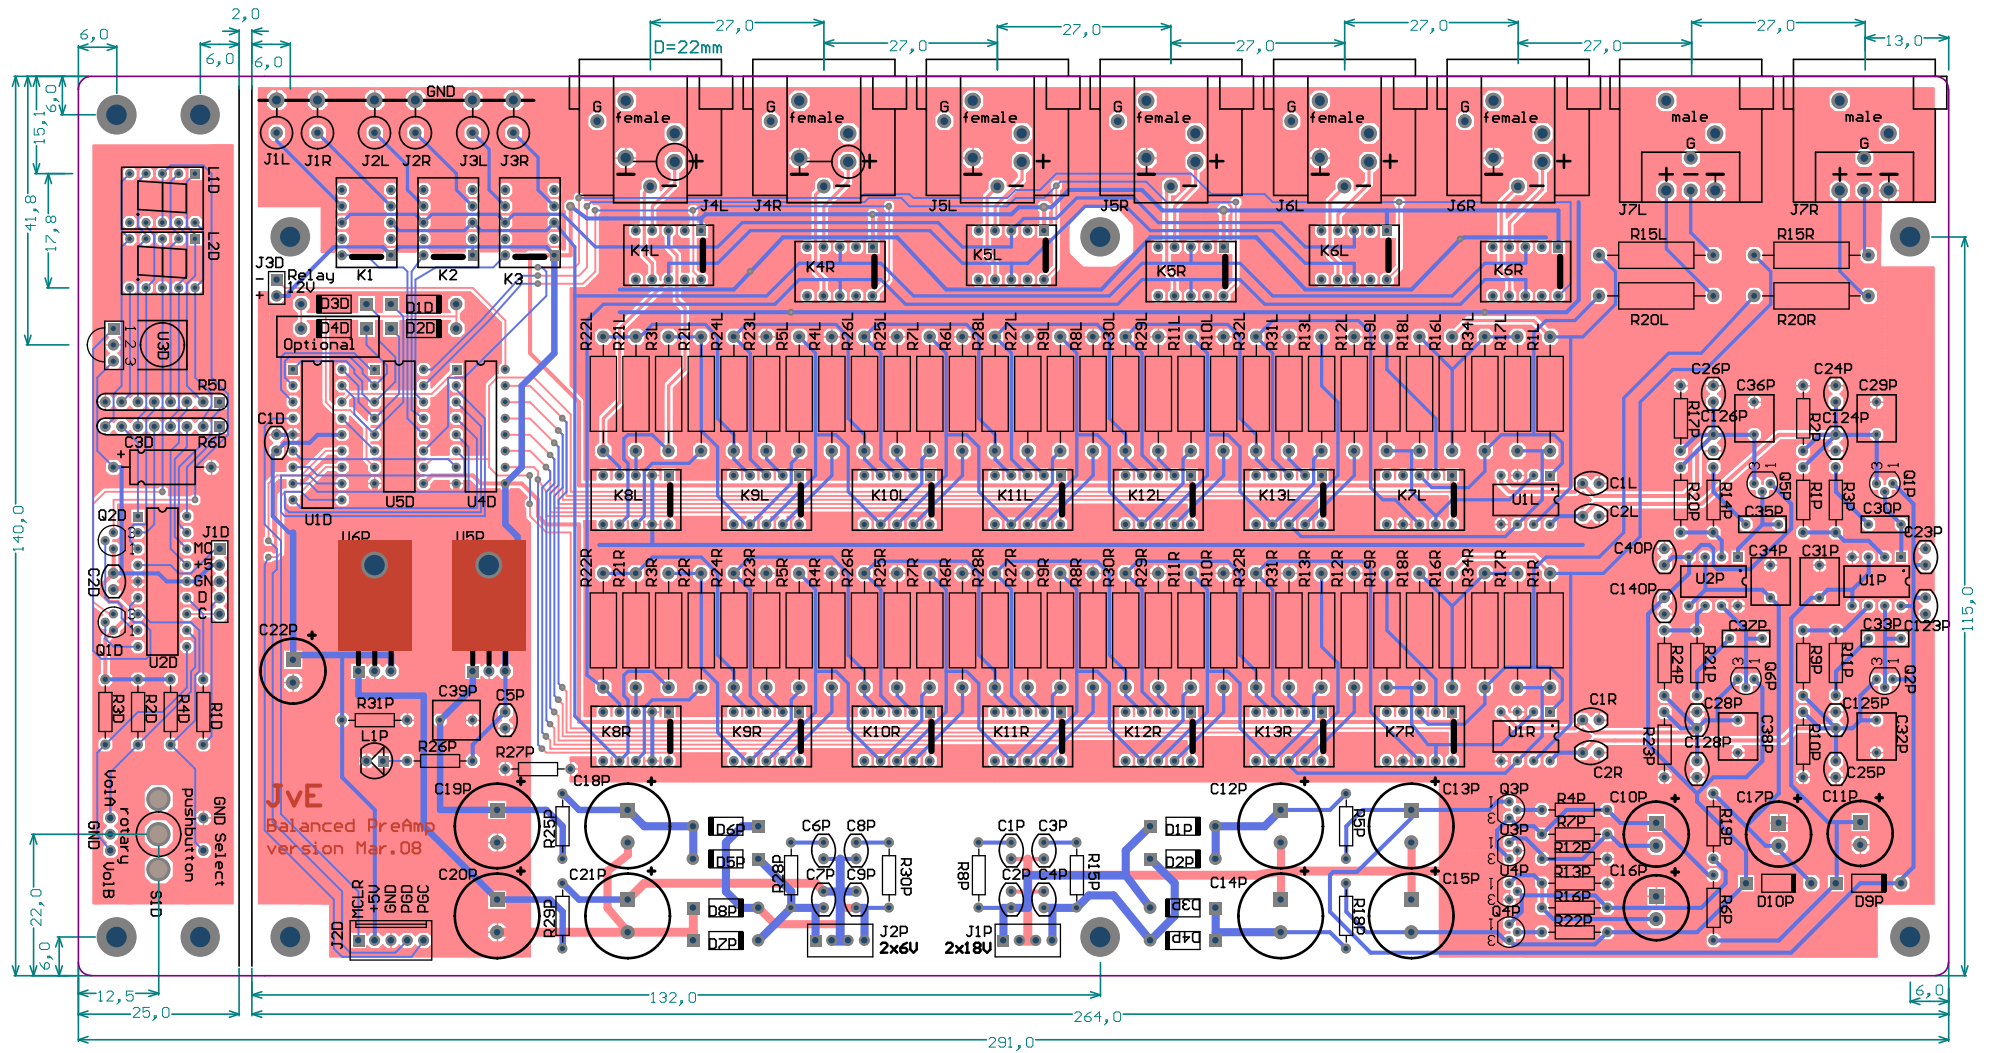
6,0
2,0
6,0
6,0
27,0
D=22mm
27,0
27,0
27,0
27,0
27,0
27,0
13,0
GND
J1L J1R J2L J2R J3L J3R
G female
G female
G female
G female
G female
G female
male
male
G
G
J4L J4R J5L J5R J6L J6R J7L J7R
K1 K2 K3
K4L K4R K5L K5R K6L K6R
R15L R15R
R20L R20R
L1D
L2D
J3D
Relay 12V
D3D D1D
D4D D2D
Optional
U3D
R5D
R6D
C1D
C3D
U1D U5D U4D
R22L R21L R3L R2L R24L R23L R5L R4L R26L R25L R7L R6L R28L R27L R9L R8L R30L R29L R11L R10L R32L R31L R13L R12L R19L R18L R16L R34L R17L R1L
K8L K9L K10L K11L K12L K13L K7L U1L
C1L C2L
C26P C24P
C36P C29P
R17P C126P R2P C124P
R20P R14P Q5P R1P R3P Q1P
C35P C30P
C40P C34P C31P C23P
C140P U2P U1P
C37P C33P C123P
R24P R21P Q6P R9P R11P Q2P
C28P C125P
C128P C38P R10P C32P
R23P C25P
Q2D
J1D
C2D
Q1D
U2D
R3D R2D R4D R1D
U6P U5P
C22P
R22R R21R R3R R2R R24R R23R R5R R4R R26R R25R R7R R6R R28R R27R R9R R8R R30R R29R R11R R10R R32R R31R R13R R12R R19R R18R R16R R34R R17R R1R
K8R K9R K10R K11R K12R K13R K7R U1R
C1R C2R
R31P
C39P C5P
L1P
R26P
R27P
C19P C18P
C12P C13P
Q3P R4P C10P C17P C11P
R7P Q5P R12P R19P
R13P C16P
Q4P R16P
R22P R6P D10P D9P
JvE
Balanced PreAmp
version Mar.08
C20P C21P
R25P R29P R28P
D6P D5P D8P D7P
C6P C8P C7P C9P R30P
J2P 2x6V
C1P C3P C2P C4P R8P R15P
J1P 2x18V
D1P D2P D3P D4P
C14P C15P
R5P R18P
MCLR +5V GND PGD PGC
J2D
VolA rotary VolB
GND
pushbutton
GND Select
S1D
MCLR +5 GN D C
15,1
6,0
41,8
17,8
140,0
22,0
6,0
115,0
12,5
25,0
132,0
264,0
6,0
291,0